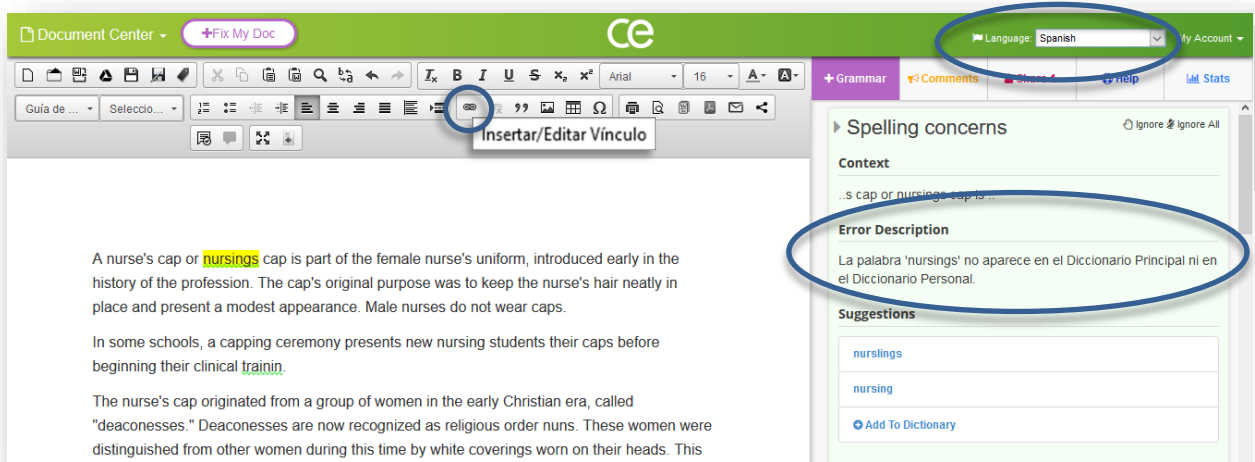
Document Center ▾ +Fix My Doc

ce

Language: Spanish My Account ▾

Arial 16

Guía de ... Seleccio...

Insertar/Editar Vínculo

+ Grammar Comments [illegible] Help Stats

Spelling concerns Ignore Ignore All

Context

..s cap or nursings cap is ..

Error Description

La palabra 'nursings' no aparece en el Diccionario Principal ni en el Diccionario Personal.

Suggestions

nurslings

nursing

Add To Dictionary

A nurse's cap or nursings cap is part of the female nurse's uniform, introduced early in the history of the profession. The cap's original purpose was to keep the nurse's hair neatly in place and present a modest appearance. Male nurses do not wear caps.

In some schools, a capping ceremony presents new nursing students their caps before beginning their clinical trainin.

The nurse's cap originated from a group of women in the early Christian era, called "deaconesses." Deaconesses are now recognized as religious order nuns. These women were distinguished from other women during this time by white coverings worn on their heads. This